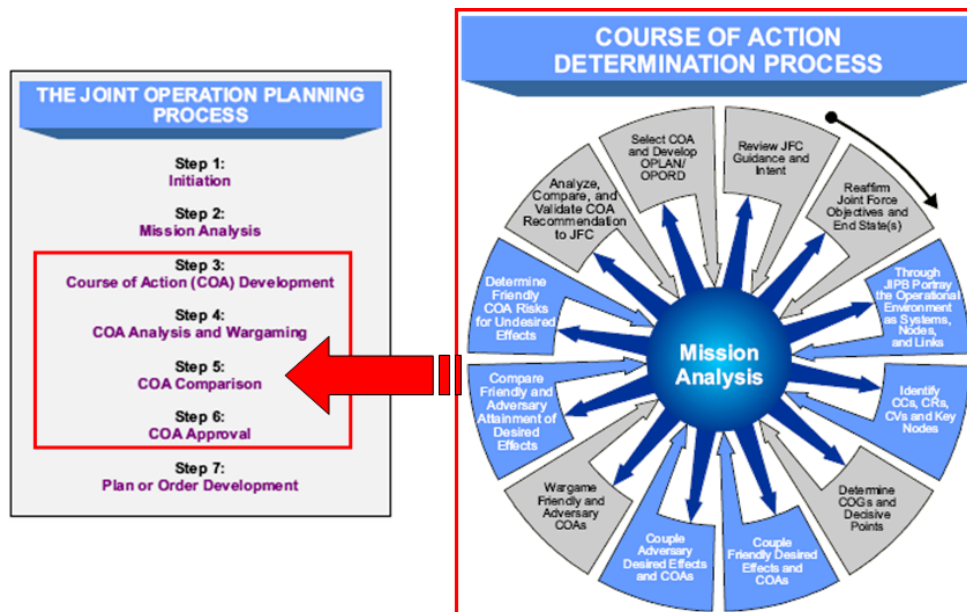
THE JOINT OPERATION PLANNING PROCESS

Step 1:
Initiation

Step 2:
Mission Analysis

Step 3:
Course of Action (COA) Development

Step 4:
COA Analysis and Wargaming

Step 5:
COA Comparison

Step 6:
COA Approval

Step 7:
Plan or Order Development

COURSE OF ACTION DETERMINATION PROCESS

Select COA and Develop OPLAN/ OPORD

Review JFC Guidance and Intent

Reaffirm Joint Force Objectives and End State(s)

Through JIPB Portray the Operational Environment as Systems, Nodes, and Links

Identify CCs, CRs, CVs and Key Nodes

Determine COGs and Decisive Points

Couple Friendly Desired Effects and COAs

Couple Adversary Desired Effects and COAs

Wargame Friendly and Adversary COAs

Compare Friendly and Adversary Attainment of Desired Effects

Determine Friendly COA Risks for Undesired Effects

Analyze, Compare, and Validate COA Recommendation to JFC

Mission Analysis